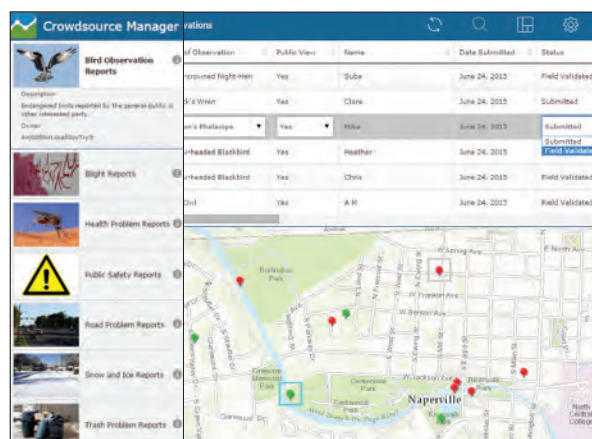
Crowdsource Manager

Bird Observation Reports

Description
Endangered birds reported by the general public or other interested party.
Owner
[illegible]

Blight Reports

Health Problem Reports

Public Safety Reports

Road Problem Reports

Snow and Ice Reports

Trash Problem Reports

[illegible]vations

| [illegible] of Observation | Public View | Name | Date Submitted | Status |
|---|---|---|---|---|
| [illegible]crowned Night-Hen | Yes | Suba | June 24, 2015 | Field Validated |
| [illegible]k's Wren | Yes | Claire | June 24, 2015 | Submitted |
| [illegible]n's Phalarope | Yes | Mike | June 24, 2015 | Submitted |
| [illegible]r-headed Blackbird | Yes | Heather | June 24, 2015 | Field Validated |
| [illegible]r-headed Blackbird | Yes | Chris | June 24, 2015 | Field Validated |
| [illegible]Owl | Yes | A H | June 24, 2015 | Field Validated |

Submitted
Field Validated

W Spring Ave
E North Av
Burlington Park
W Franklin Ave
W Benton Ave
Centennial Park
Naperville
North Central College
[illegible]